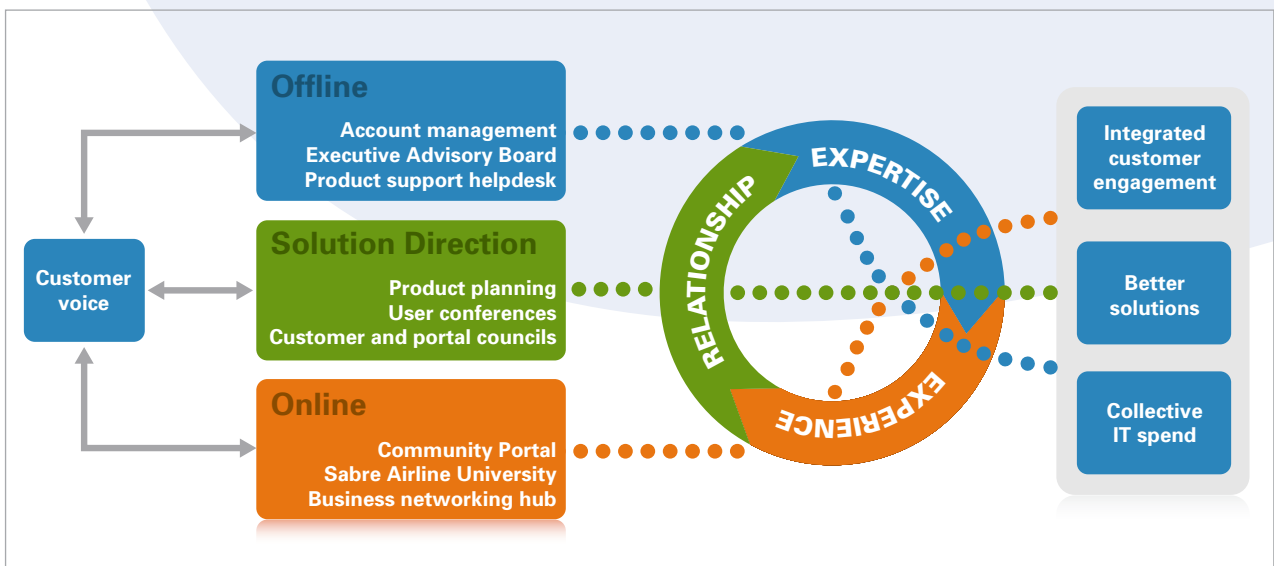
Customer voice

Offline

Account management
Executive Advisory Board
Product support helpdesk

Solution Direction

Product planning
User conferences
Customer and portal councils

Online

Community Portal
Sabre Airline University
Business networking hub

EXPERTISE

RELATIONSHIP

EXPERIENCE

Integrated customer engagement

Better solutions

Collective IT spend